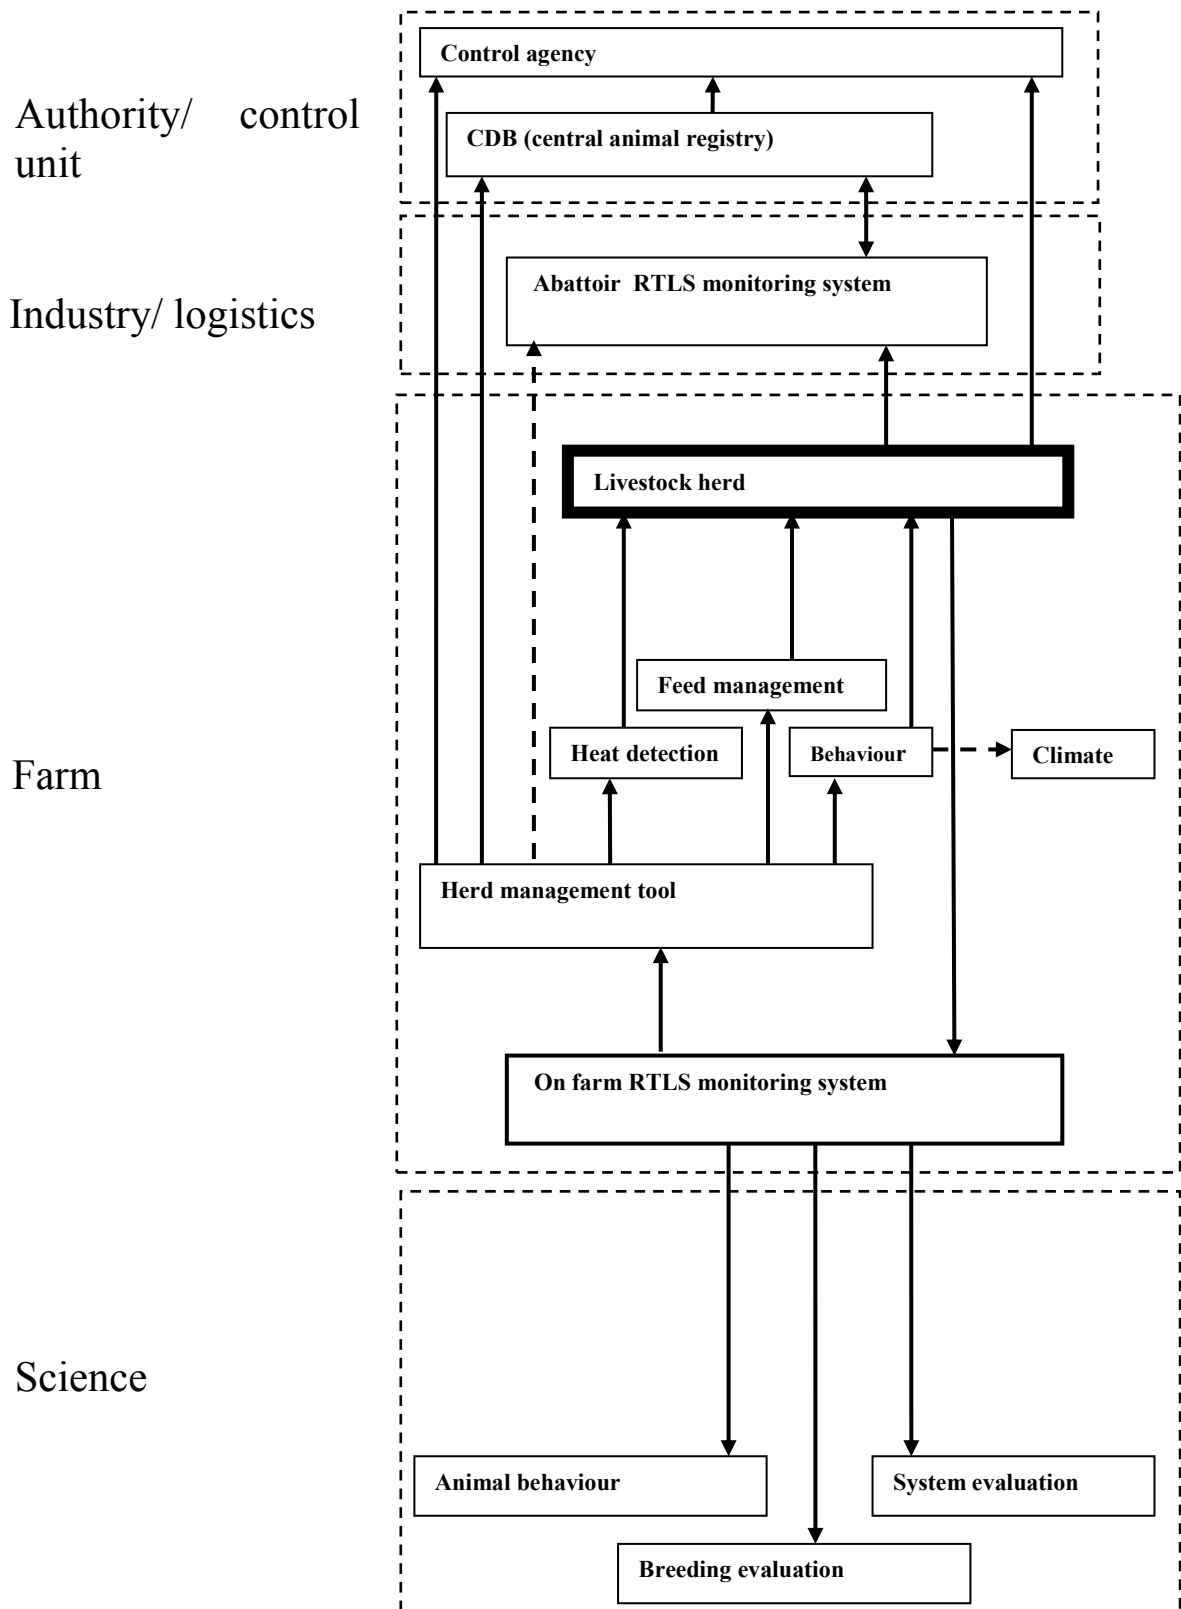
Authority/ control unit

Control agency

CDB (central animal registry)

Industry/ logistics

Abattoir RTLS monitoring system

Livestock herd

Feed management

Heat detection

Behaviour

Climate

Farm

Herd management tool

On farm RTLS monitoring system

Science

Animal behaviour

System evaluation

Breeding evaluation